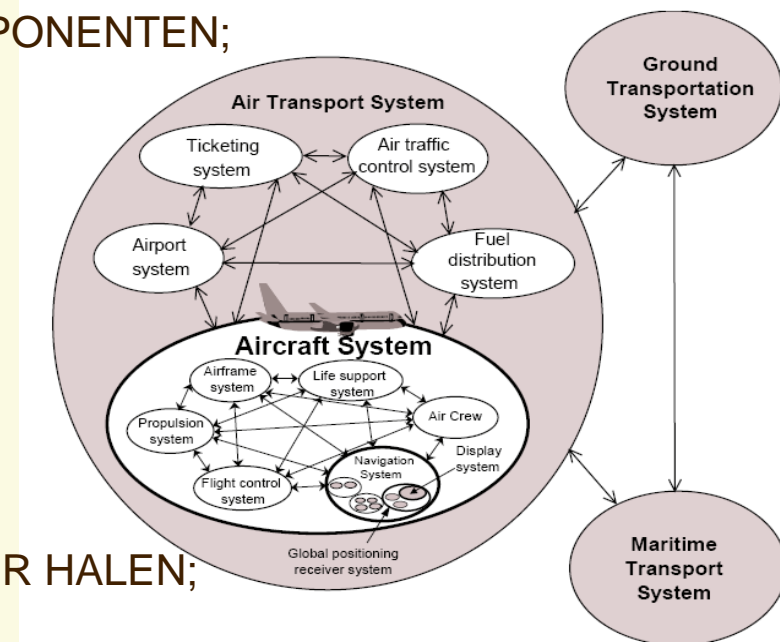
PONENTEN;

R HALEN;

Air Transport System

Ticketing system

Air traffic control system

Airport system

Fuel distribution system

Aircraft System

Airframe system

Life support system

Propulsion system

Air Crew

Display system

Navigation System

Flight control system

Global positioning receiver system

Ground Transportation System

Maritime Transport System